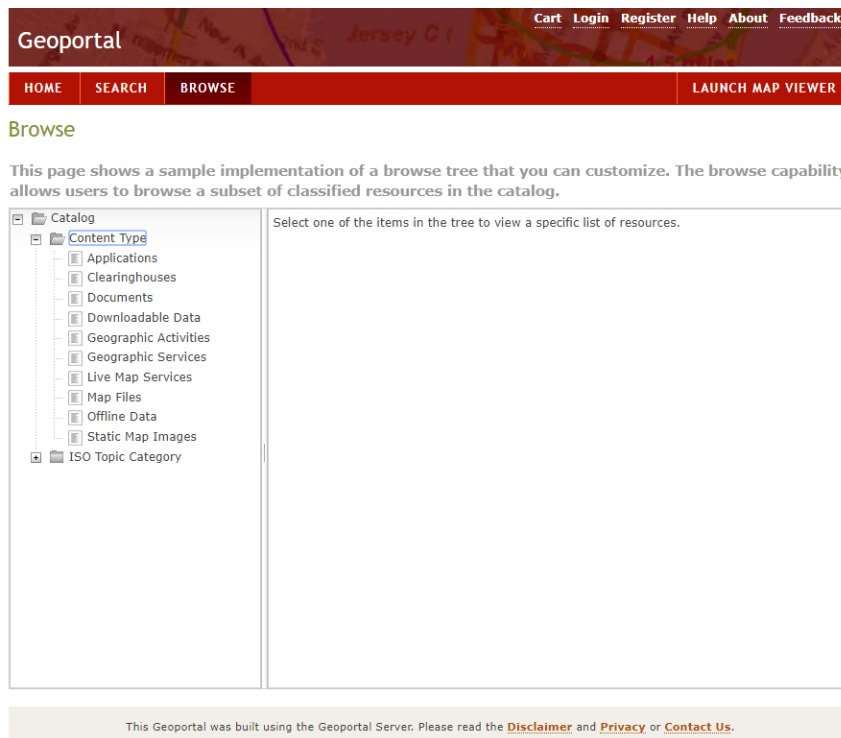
Geoportal

Cart Login Register Help About Feedback

HOME SEARCH BROWSE LAUNCH MAP VIEWER

Browse

This page shows a sample implementation of a browse tree that you can customize. The browse capability allows users to browse a subset of classified resources in the catalog.

Catalog
Content Type
Applications
Clearinghouses
Documents
Downloadable Data
Geographic Activities
Geographic Services
Live Map Services
Map Files
Offline Data
Static Map Images
ISO Topic Category

Select one of the items in the tree to view a specific list of resources.

This Geoportal was built using the Geoportal Server. Please read the Disclaimer and Privacy or Contact Us.